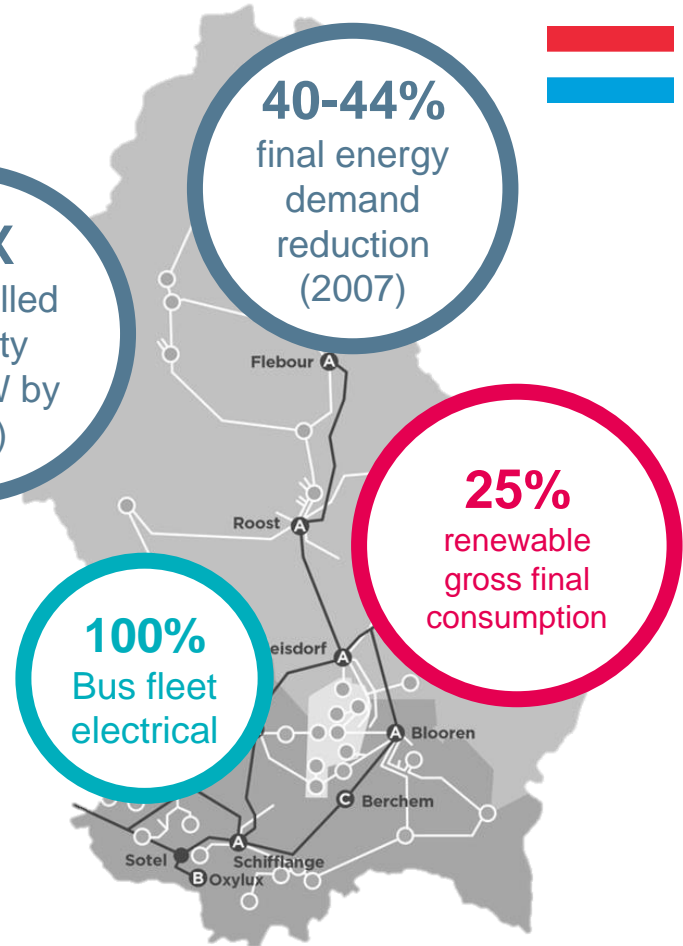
40-44%
final energy demand reduction (2007)

X
lled
ty
/ by
)

Flebour A

Roost A

25%
renewable gross final consumption

100%
Bus fleet electrical

eisdorf A

A Blooren

C Berchem

Sotel

A Schifflange

B Oxylux